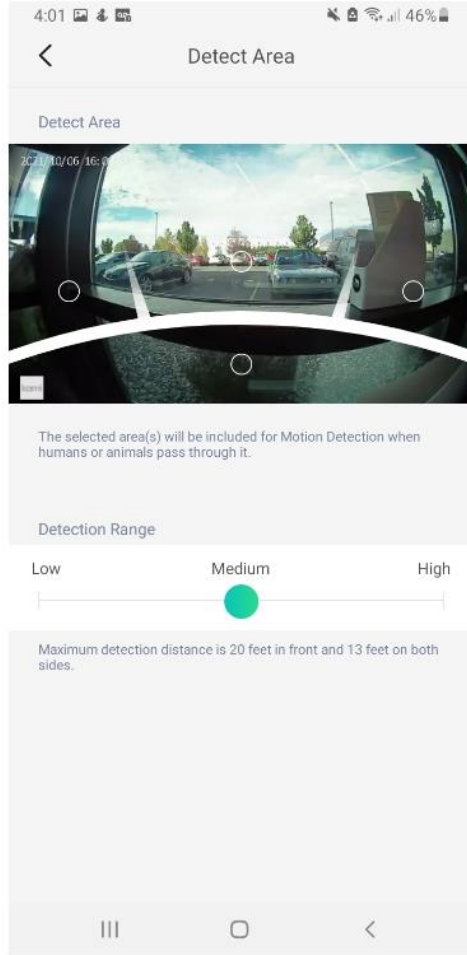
4:01 46%

<

Detect Area

Detect Area

20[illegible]/10/06/16:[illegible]

The selected area(s) will be included for Motion Detection when humans or animals pass through it.

Detection Range

Low Medium High

Maximum detection distance is 20 feet in front and 13 feet on both sides.